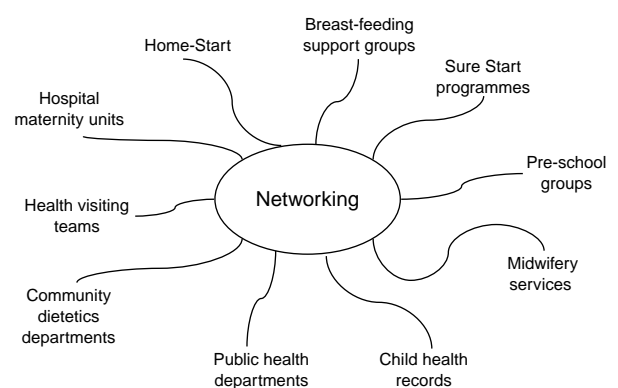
Networking

Breast-feeding support groups

Sure Start programmes

Pre-school groups

Midwifery services

Child health records

Public health departments

Community dietetics departments

Health visiting teams

Hospital maternity units

Home-Start